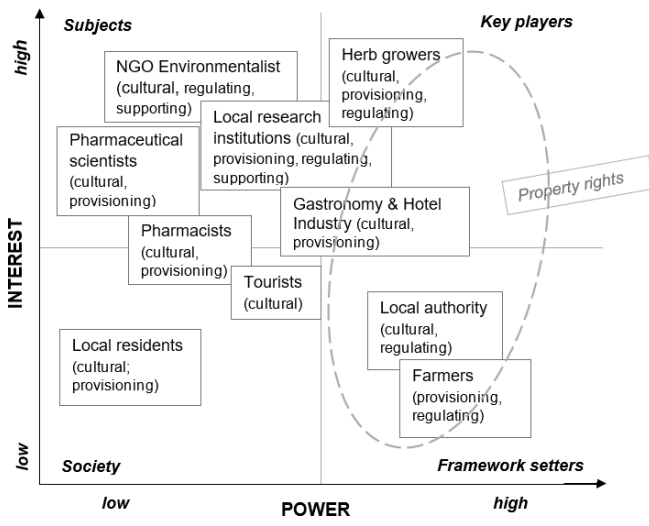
Subjects

Key players

high

NGO Environmentalist (cultural, regulating, supporting)

Herb growers (cultural, provisioning, regulating)

Local research institutions (cultural, provisioning, regulating, supporting)

Pharmaceutical scientists (cultural, provisioning)

Property rights

Gastronomy & Hotel Industry (cultural, provisioning)

Pharmacists (cultural, provisioning)

INTEREST

Tourists (cultural)

Local authority (cultural, regulating)

Local residents (cultural; provisioning)

Farmers (provisioning, regulating)

low

Society

Framework setters

low

POWER

high